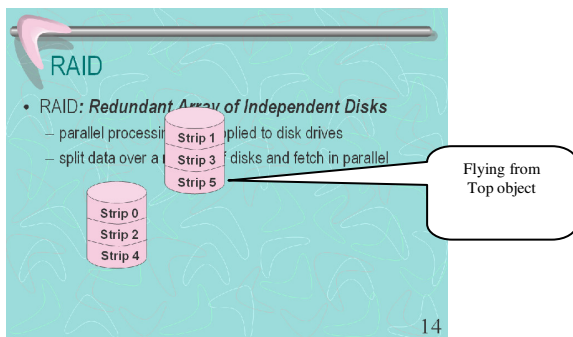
RAID

• RAID: *Redundant Arr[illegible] of Independent Disks*
– parallel processi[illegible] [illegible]plied to disk drives
– split data over a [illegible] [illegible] disks and fetch in parallel

Strip 1
Strip 3
Strip 5

Strip 0
Strip 2
Strip 4

Flying from Top object

14